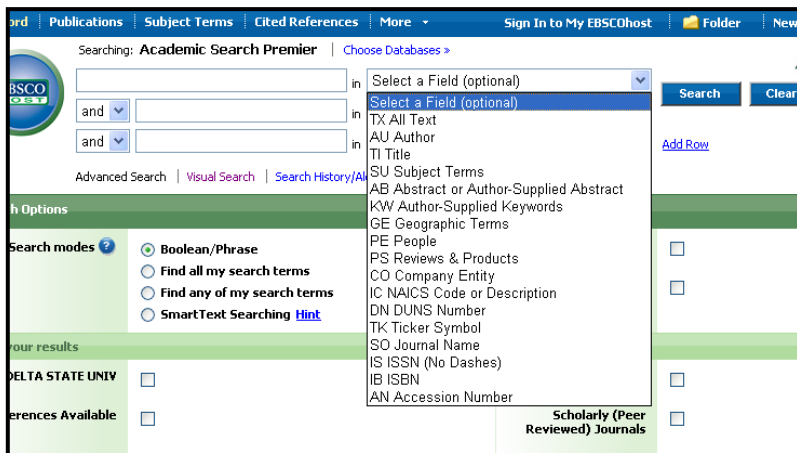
ord | Publications | Subject Terms | Cited References | More ▾ Sign In to My EBSCOhost Folder New

Searching: Academic Search Premier | Choose Databases »

BSCO OST

in Select a Field (optional)

and in

and in

Search Clear

Add Row

Advanced Search | Visual Search | Search History/Al

Select a Field (optional)
TX All Text
AU Author
TI Title
SU Subject Terms
AB Abstract or Author-Supplied Abstract
KW Author-Supplied Keywords
GE Geographic Terms
PE People
PS Reviews & Products
CO Company Entity
IC NAICS Code or Description
DN DUNS Number
TK Ticker Symbol
SO Journal Name
IS ISSN (No Dashes)
IB ISBN
AN Accession Number

h Options

Search modes

Boolean/Phrase
Find all my search terms
Find any of my search terms
SmartText Searching Hint

your results

DELTA STATE UNIV

erences Available

Scholarly (Peer Reviewed) Journals